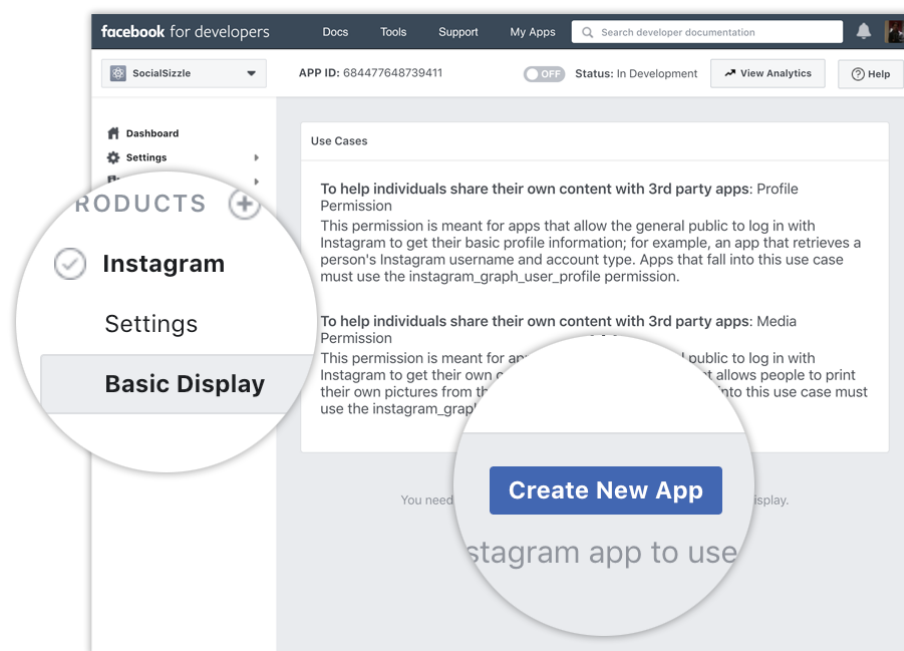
facebook for developers Docs Tools Support My Apps Search developer documentation

SocialSizzle APP ID: 684477648739411 OFF Status: In Development View Analytics Help

Dashboard
Settings

RODUCTS

Instagram

Settings

Basic Display

Use Cases

**To help individuals share their own content with 3rd party apps**: Profile Permission
This permission is meant for apps that allow the general public to log in with Instagram to get their basic profile information; for example, an app that retrieves a person's Instagram username and account type. Apps that fall into this use case must use the instagram_graph_user_profile permission.

**To help individuals share their own content with 3rd party apps**: Media Permission
This permission is meant for ap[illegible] public to log in with Instagram to get their own c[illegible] t allows people to print their own pictures from th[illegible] into this use case must use the instagram_graph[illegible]

You need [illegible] isplay.

Create New App

stagram app to use